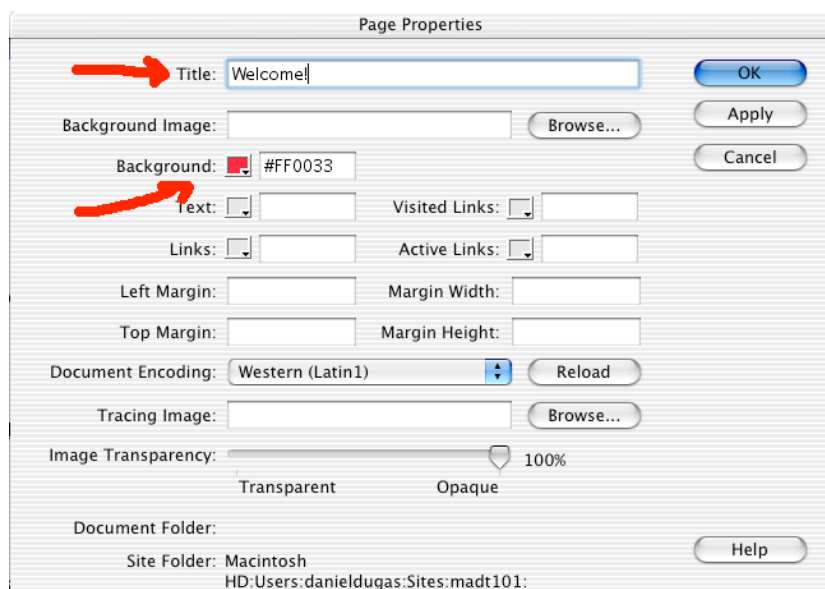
Page Properties

Title: Welcome!

OK

Apply

Cancel

Background Image:

Browse...

Background: #FF0033

Text:

Visited Links:

Links:

Active Links:

Left Margin:

Margin Width:

Top Margin:

Margin Height:

Document Encoding: Western (Latin1)

Reload

Tracing Image:

Browse...

Image Transparency:

100%

Transparent

Opaque

Document Folder:

Site Folder: Macintosh HD:Users:danieldugas:Sites:madt101:

Help